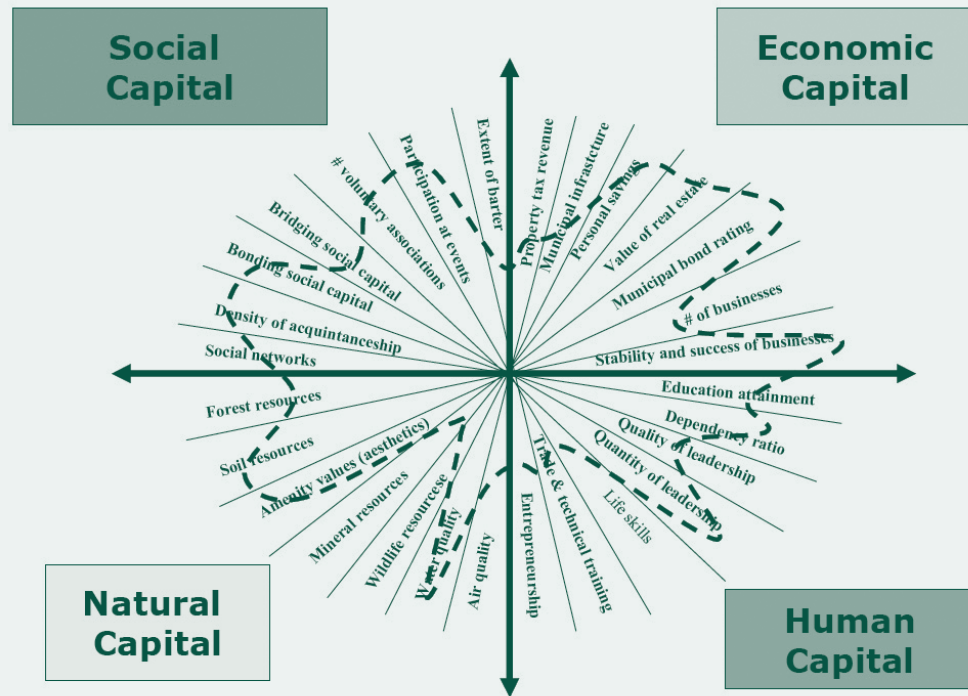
Social Capital

Economic Capital

Extent of barter
Participation at events
# voluntary associations
Bridging social capital
Bonding social capital
Density of acquintanceship
Social networks

Property tax revenue
Municipal infrastucture
Personal savings
Value of real estate
Municipal bond rating
# of businesses
Stability and success of businesses

Forest resources
Soil resources
Amenity values (aesthetics)
Mineral resources
Wildlife resourcese
Water quality
Air quality

Education attainment
Dependency ratio
Quality of leadership
Quantity of leadership
Life skills
Trade & technical training
Entrepreneurship

Natural Capital

Human Capital